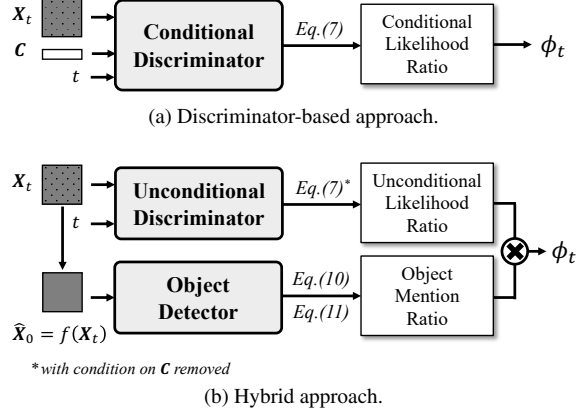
$\boldsymbol{X}_t$

$\boldsymbol{C}$

$t$

Conditional Discriminator

Eq.(7)

Conditional Likelihood Ratio

$\phi_t$

(a) Discriminator-based approach.

$\boldsymbol{X}_t$

$t$

Unconditional Discriminator

Eq.(7)*

Unconditional Likelihood Ratio

$\phi_t$

Object Detector

Eq.(10)

Eq.(11)

Object Mention Ratio

$\widehat{\boldsymbol{X}}_0 = f(\boldsymbol{X}_t)$

*with condition on $\boldsymbol{C}$ removed

(b) Hybrid approach.